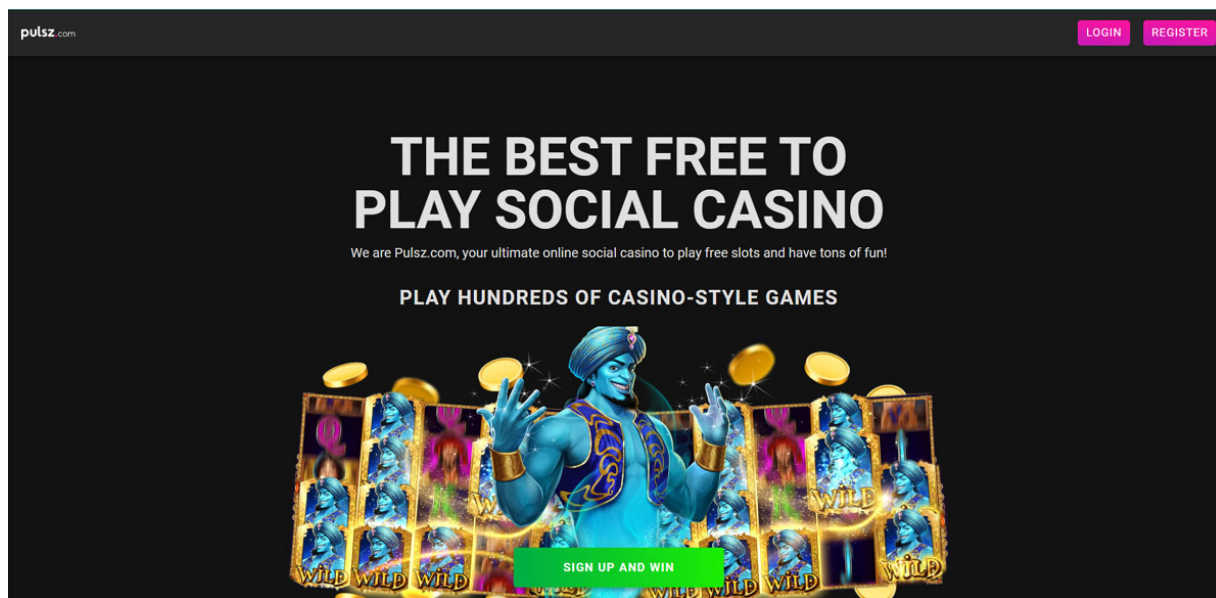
pulsz.com

LOGIN REGISTER

THE BEST FREE TO PLAY SOCIAL CASINO

We are Pulsz.com, your ultimate online social casino to play free slots and have tons of fun!

PLAY HUNDREDS OF CASINO-STYLE GAMES

WILD WILD WILD WILD WILD WILD WILD WILD WILD

SIGN UP AND WIN